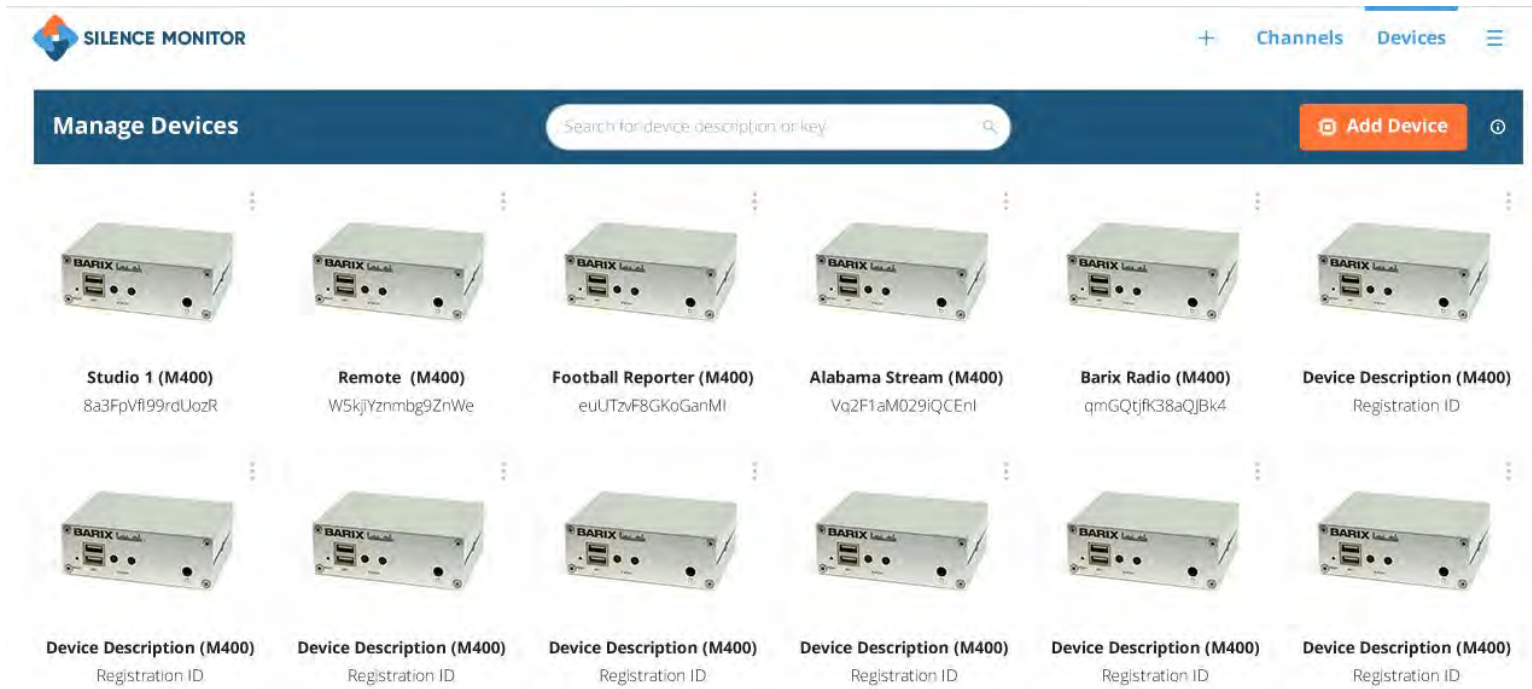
SILENCE MONITOR

+ Channels Devices ☰

Manage Devices

Search for device description or key

Add Device

BARIX

Studio 1 (M400)
8a3FpVfl99rdUozR

Remote (M400)
W5kjiYznmbg9ZnWe

Football Reporter (M400)
euUTzvF8GKoGanMI

Alabama Stream (M400)
Vq2F1aM029iQCEnl

Barix Radio (M400)
qmGQtjfK38aQJBk4

Device Description (M400)
Registration ID

Device Description (M400)
Registration ID

Device Description (M400)
Registration ID

Device Description (M400)
Registration ID

Device Description (M400)
Registration ID

Device Description (M400)
Registration ID

Device Description (M400)
Registration ID